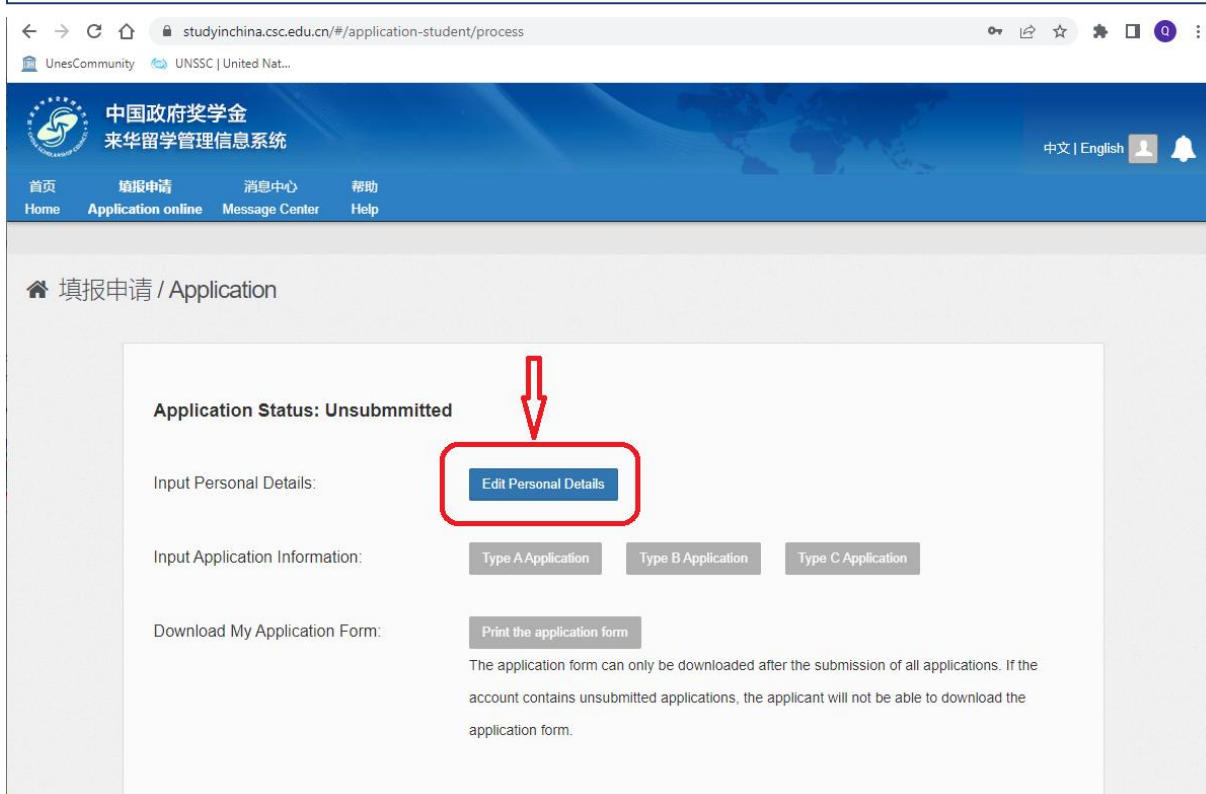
studyinchina.csc.edu.cn/#/application-student/process

UnesCommunity UNSSC | United Nat...

中国政府奖学金
来华留学管理信息系统

中文 | English

首页
Home
填报申请
Application online
消息中心
Message Center
帮助
Help

填报申请 / Application

Application Status: Unsubmmitted

Input Personal Details: Edit Personal Details

Input Application Information: Type A Application Type B Application Type C Application

Download My Application Form: Print the application form

The application form can only be downloaded after the submission of all applications. If the account contains unsubmitted applications, the applicant will not be able to download the application form.